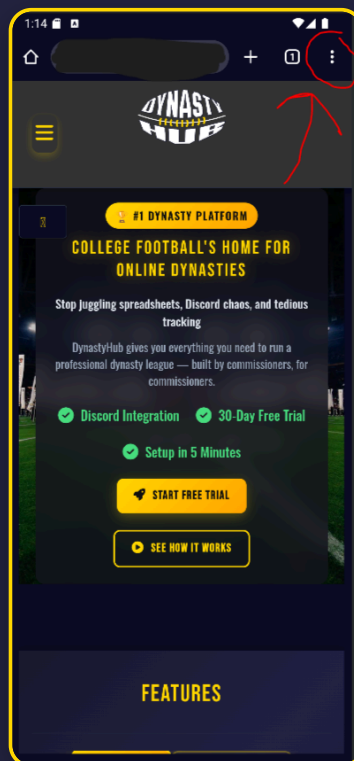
1:14

1

DYNASTY HUB

#1 DYNASTY PLATFORM

COLLEGE FOOTBALL'S HOME FOR ONLINE DYNASTIES

Stop juggling spreadsheets, Discord chaos, and tedious tracking

DynastyHub gives you everything you need to run a professional dynasty league — built by commissioners, for commissioners.

Discord Integration

30-Day Free Trial

Setup in 5 Minutes

START FREE TRIAL

SEE HOW IT WORKS

FEATURES